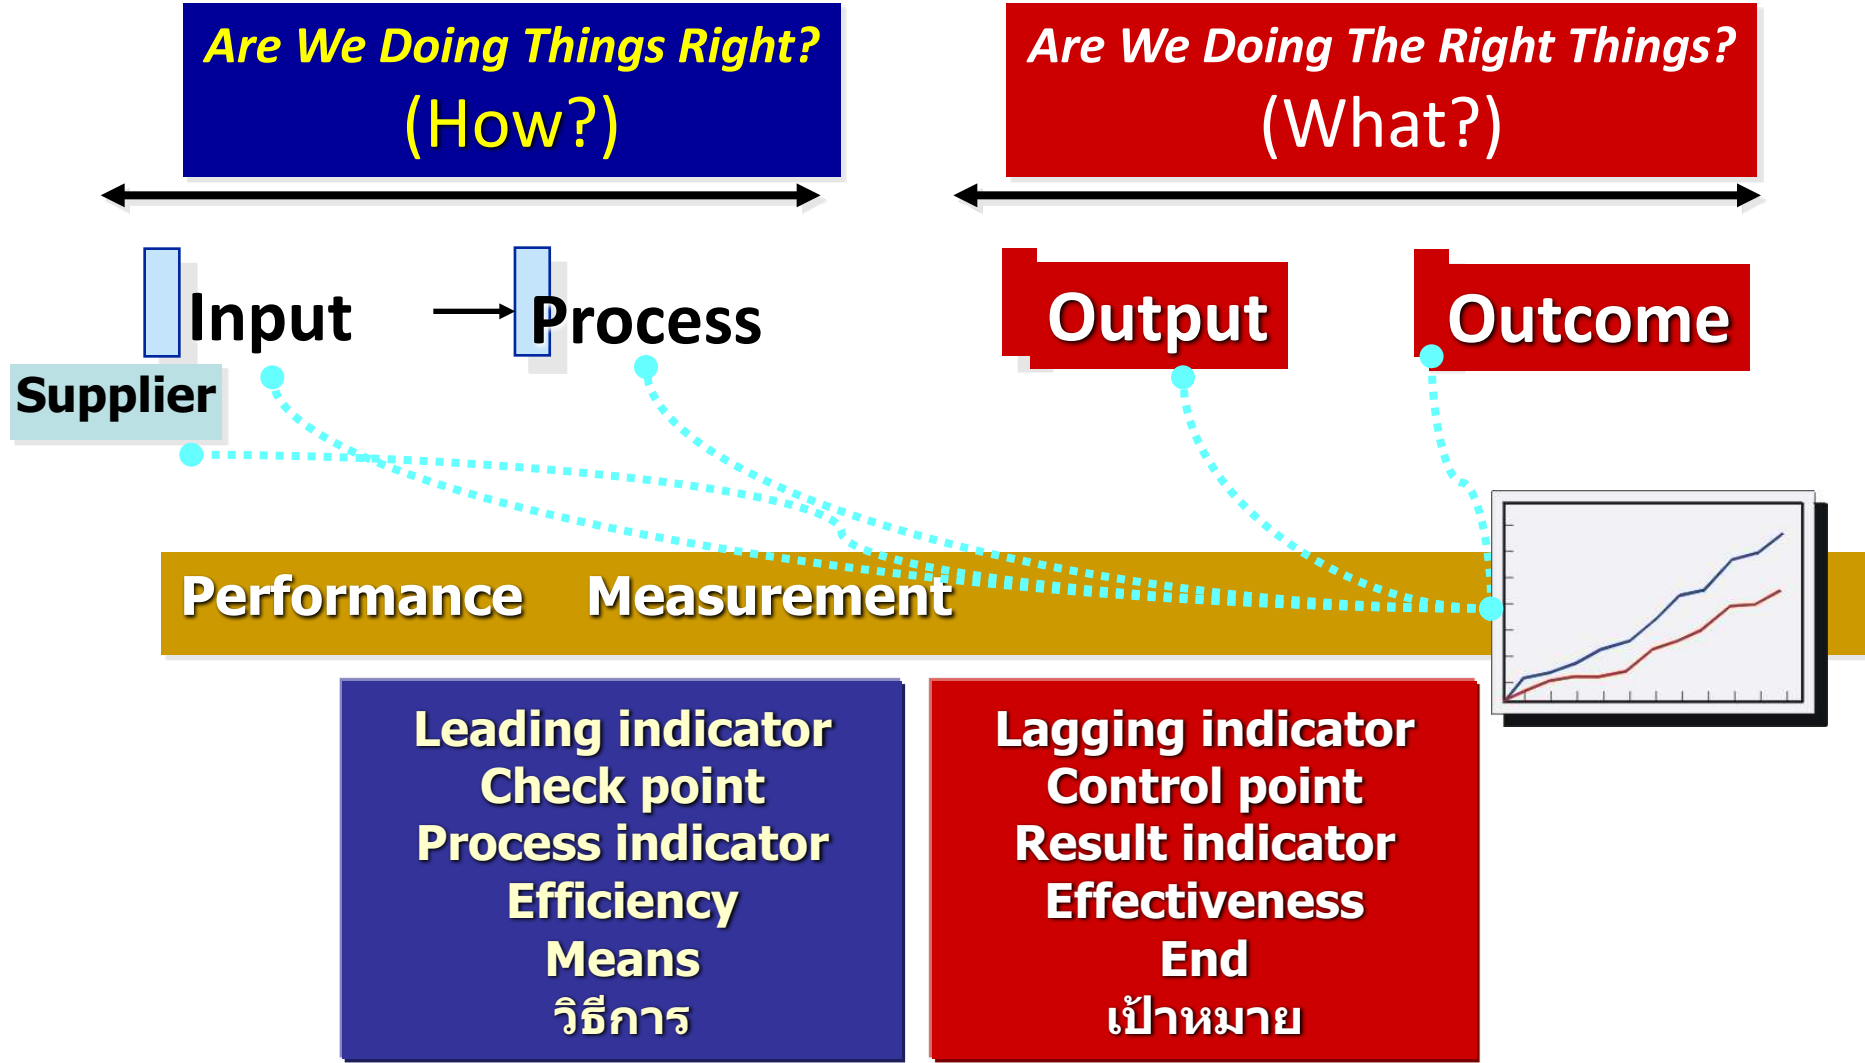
Are We Doing Things Right?
(How?)

Are We Doing The Right Things?
(What?)

Input

Process

Output

Outcome

Supplier

Performance Measurement

Leading indicator
Check point
Process indicator
Efficiency
Means
วิธีการ

Lagging indicator
Control point
Result indicator
Effectiveness
End
เป้าหมาย